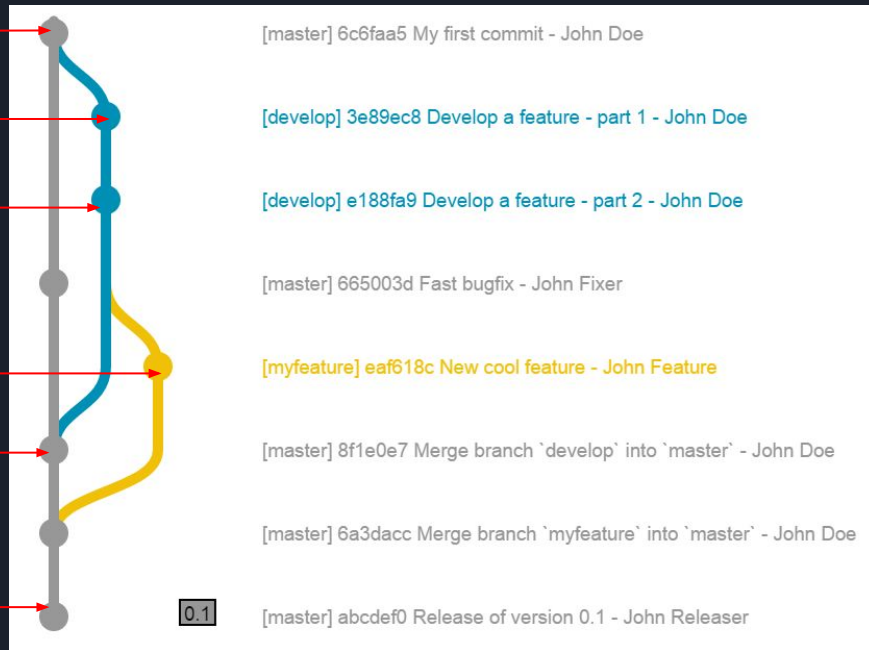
[master] 6c6faa5 My first commit - John Doe

[develop] 3e89ec8 Develop a feature - part 1 - John Doe

[develop] e188fa9 Develop a feature - part 2 - John Doe

[master] 665003d Fast bugfix - John Fixer

[myfeature] eaf618c New cool feature - John Feature

[master] 8f1e0e7 Merge branch `develop` into `master` - John Doe

[master] 6a3dacc Merge branch `myfeature` into `master` - John Doe

0.1

[master] abcdef0 Release of version 0.1 - John Releaser